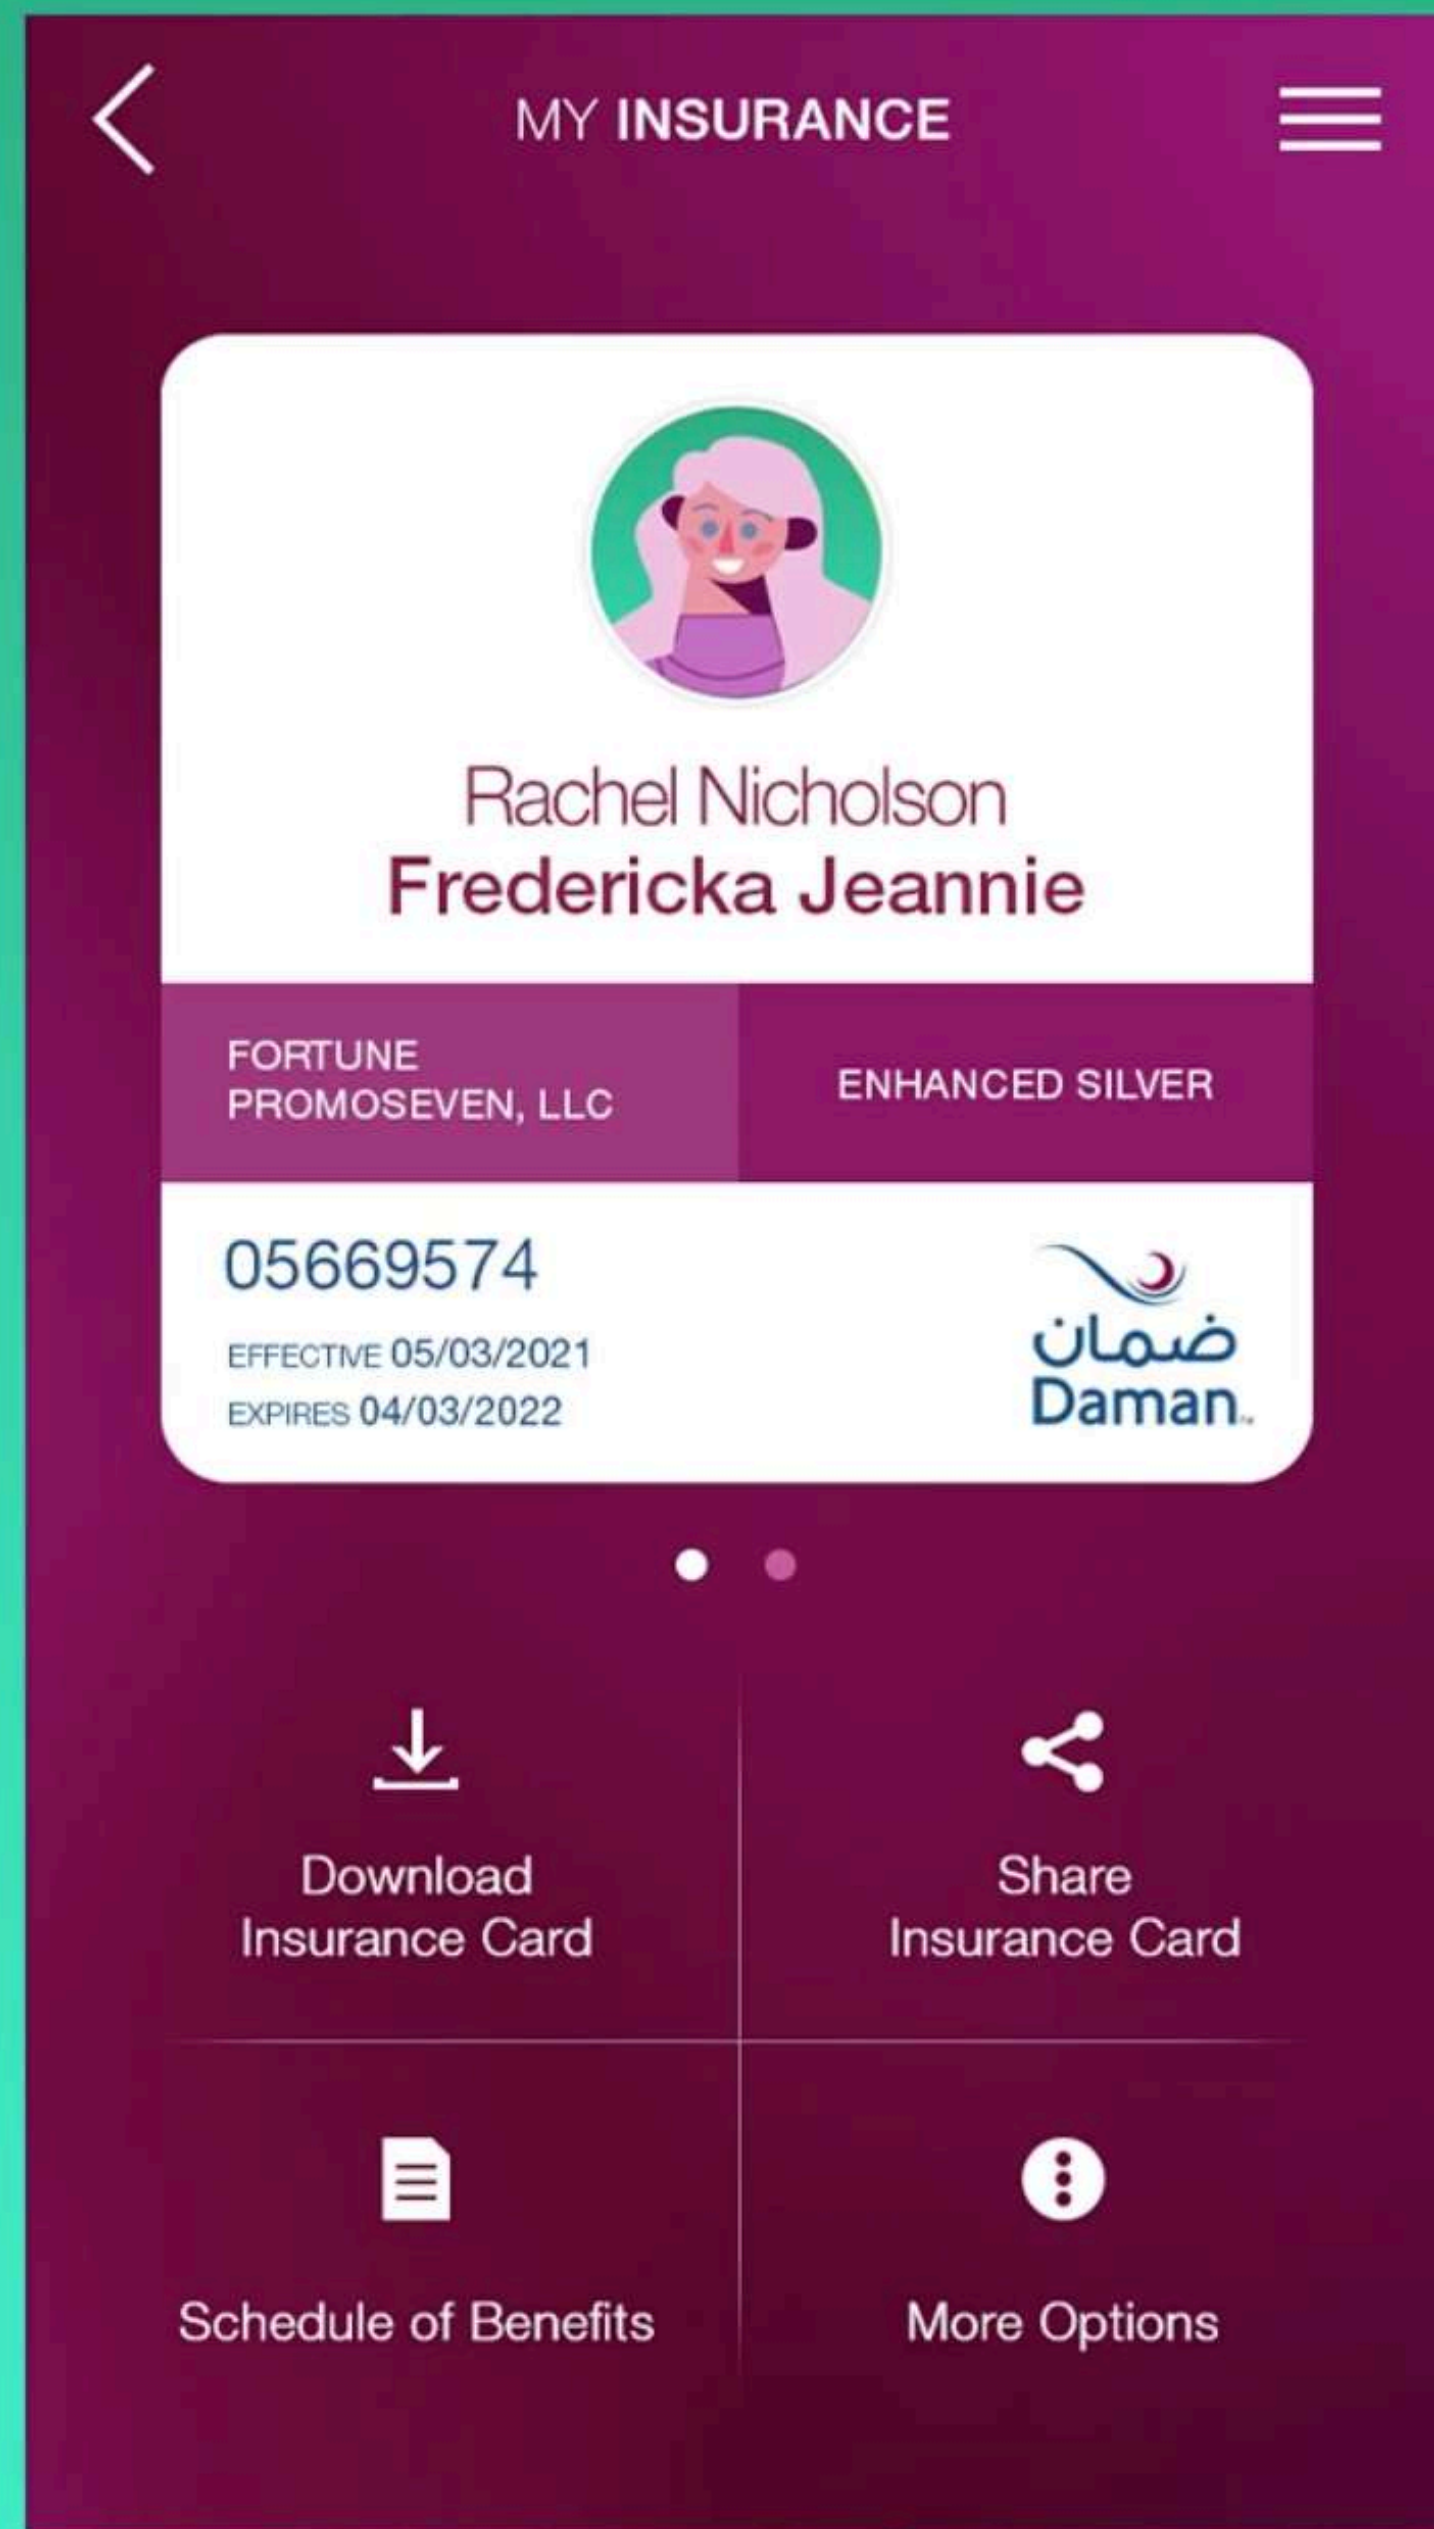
MY INSURANCE

Rachel Nicholson
Fredericka Jeannie

FORTUNE PROMOSEVEN, LLC

ENHANCED SILVER

05669574

EFFECTIVE 05/03/2021
EXPIRES 04/03/2022

ضمان
Daman

Download Insurance Card

Share Insurance Card

Schedule of Benefits

More Options